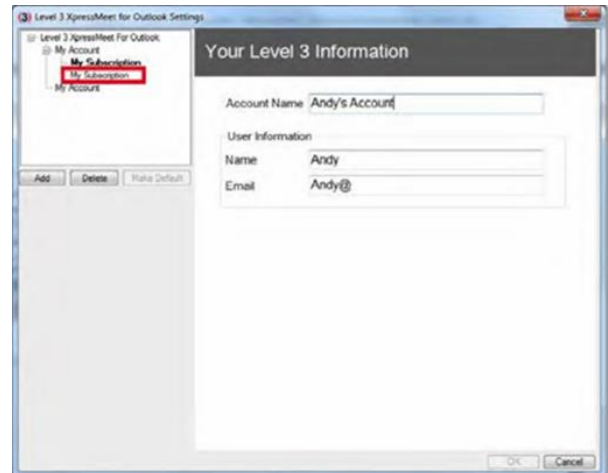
Level 3 XpressMeet for Outlook Settings

Level 3 XpressMeet For Outlook
My Account
My Subscription
My Subscription
My Account

Add
Delete
Make Default

Your Level 3 Information

Account Name
Andy's Account

User Information
Name
Andy
Email
Andy@

OK
Cancel